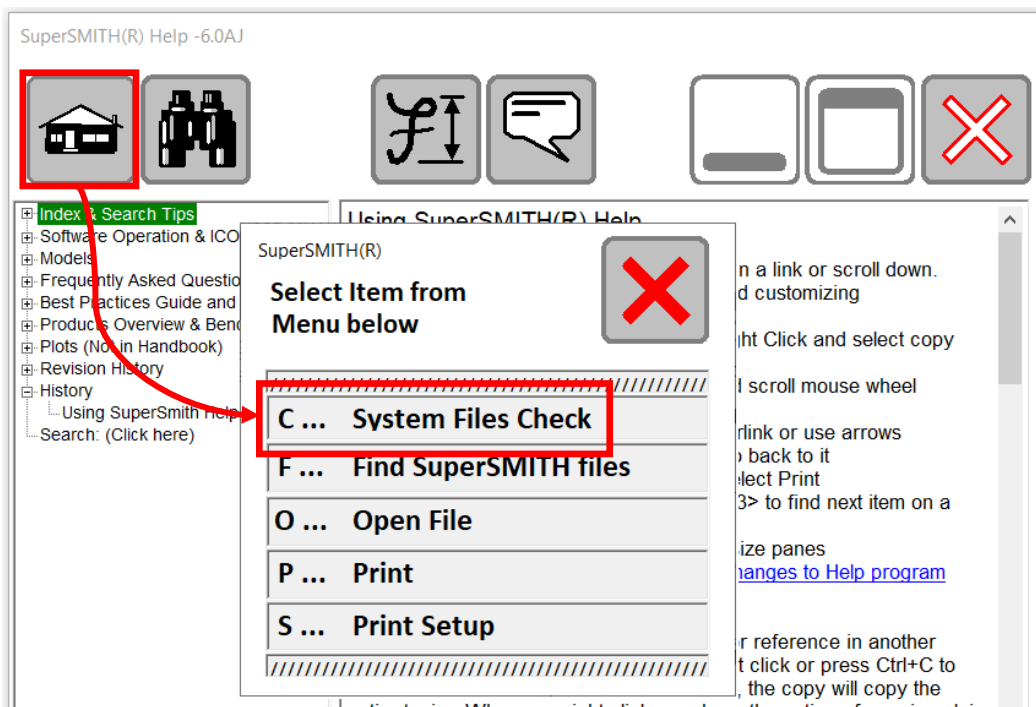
SuperSMITH(R) Help -6.0AJ

Index & Search Tips
Software Operation & ICO
Models
Frequently Asked Questio
Best Practices Guide and
Products Overview & Benc
Plots (Not in Handbook)
Revision History
History
Using SuperSmith Help
Search: (Click here)

Using SuperSMITH(R) Help
n a link or scroll down.
d customizing
ght Click and select copy
d scroll mouse wheel
rlink or use arrows
o back to it
elect Print
3> to find next item on a
ize panes
hanges to Help program
r reference in another
t click or press Ctrl+C to
, the copy will copy the

SuperSMITH(R)

Select Item from Menu below

C ... System Files Check
F ... Find SuperSMITH files
O ... Open File
P ... Print
S ... Print Setup